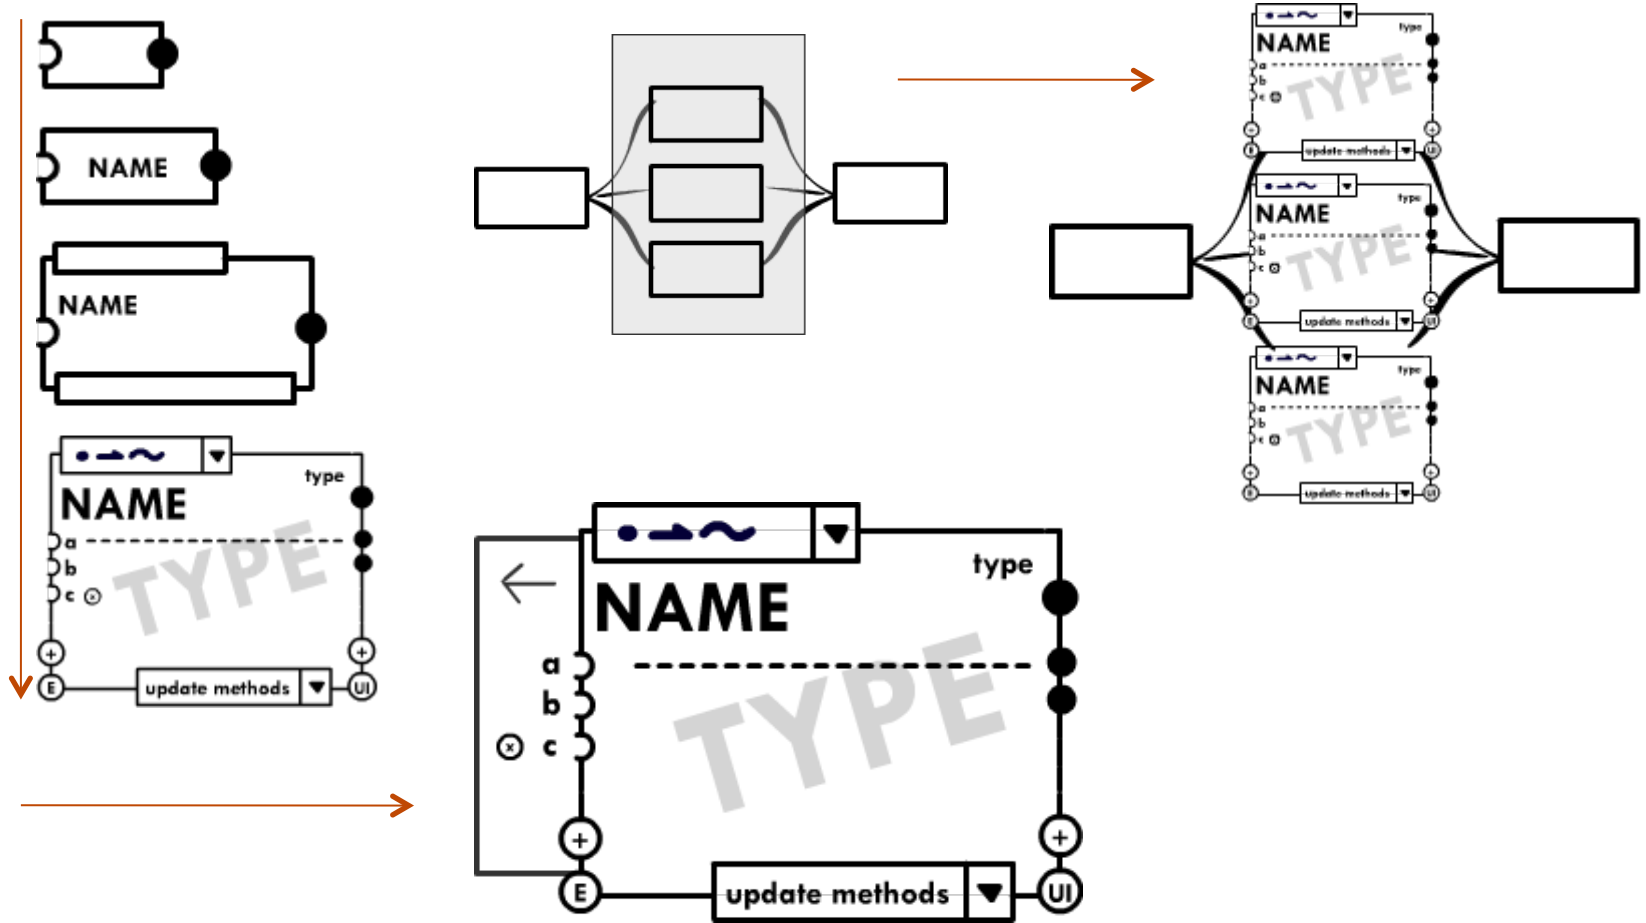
NAME

NAME

type
NAME
a
b
c
TYPE
+
+
E
update methods
UI

type
NAME
a
b
c
TYPE
+
+
E
update methods
UI

type
NAME
a
b
c
TYPE
E
update methods
UI

type
NAME
a
b
c
TYPE
E
update methods
UI

type
NAME
a
b
c
TYPE
E
update methods
UI